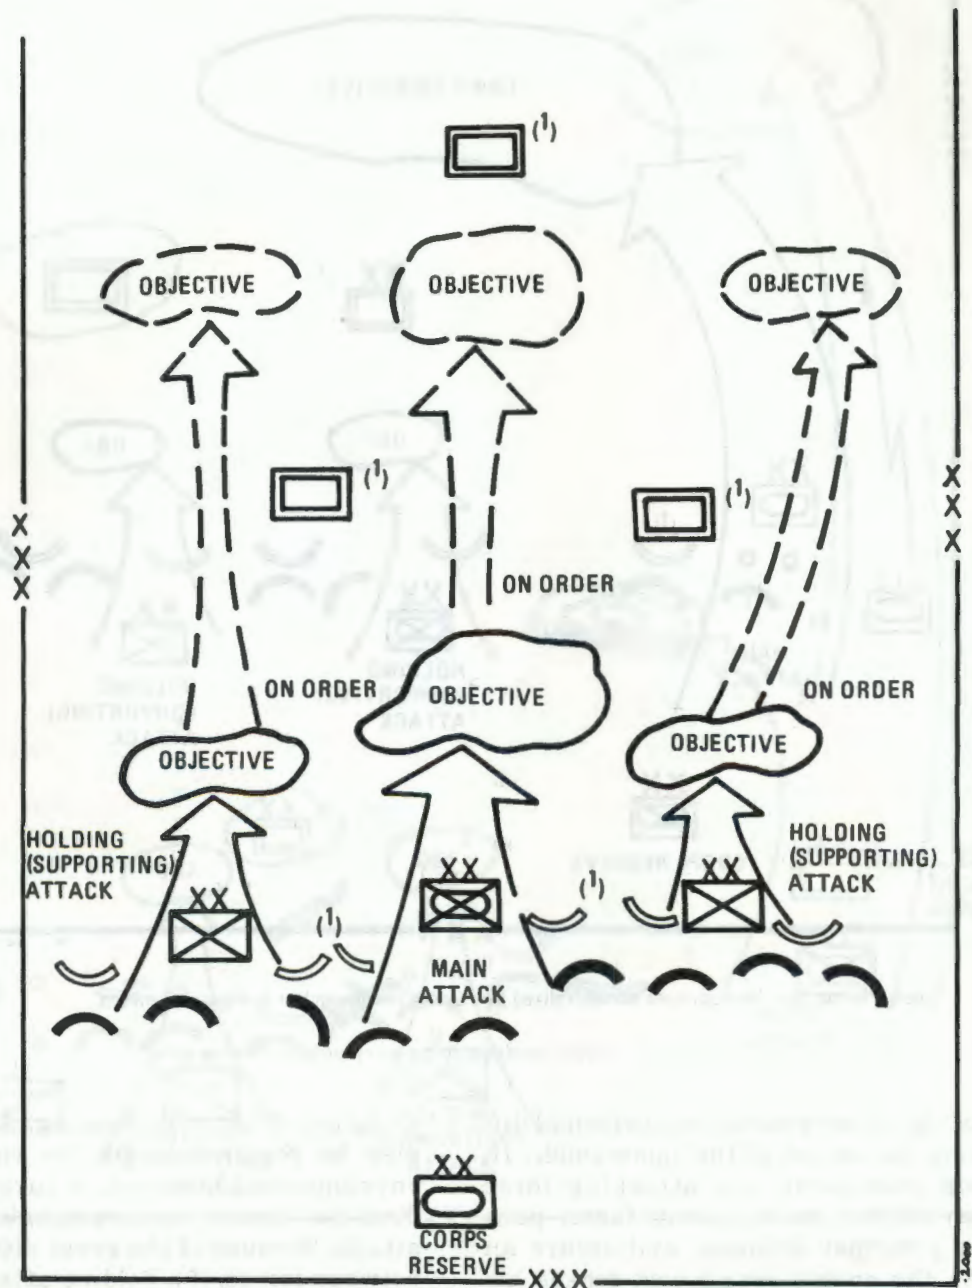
$(^1)$

OBJECTIVE

OBJECTIVE

OBJECTIVE

$(^1)$

$(^1)$

XXX

XXX

ON ORDER

ON ORDER

OBJECTIVE

ON ORDER

OBJECTIVE

OBJECTIVE

HOLDING (SUPPORTING) ATTACK

HOLDING (SUPPORTING) ATTACK

XX

XX

XX

$(^1)$

$(^1)$

MAIN ATTACK

XX

CORPS RESERVE

XXX